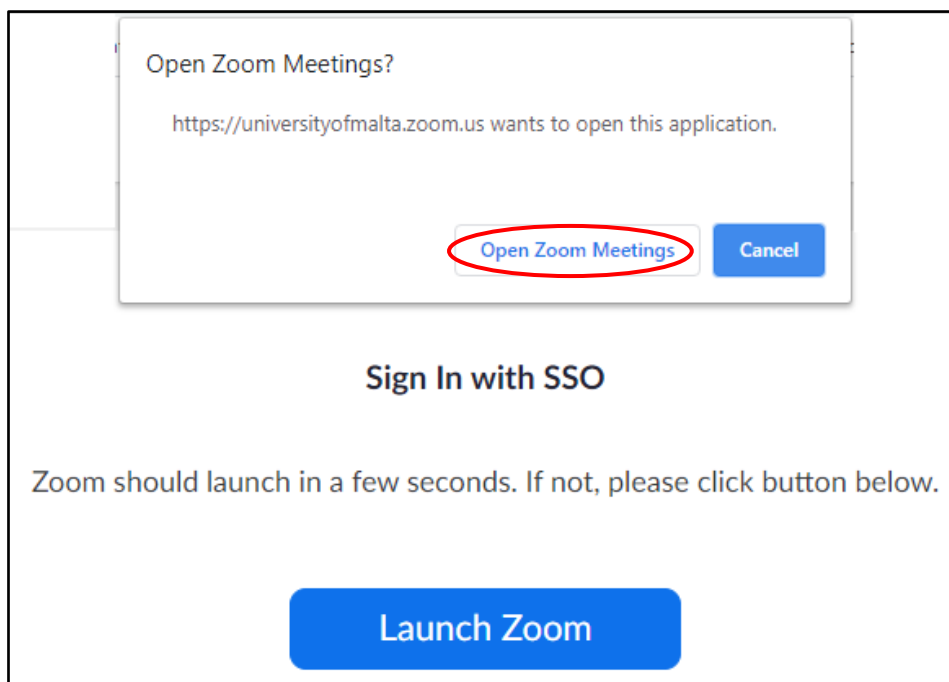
Open Zoom Meetings?

https://universityofmalta.zoom.us wants to open this application.

Open Zoom Meetings

Cancel

Sign In with SSO

Zoom should launch in a few seconds. If not, please click button below.

Launch Zoom